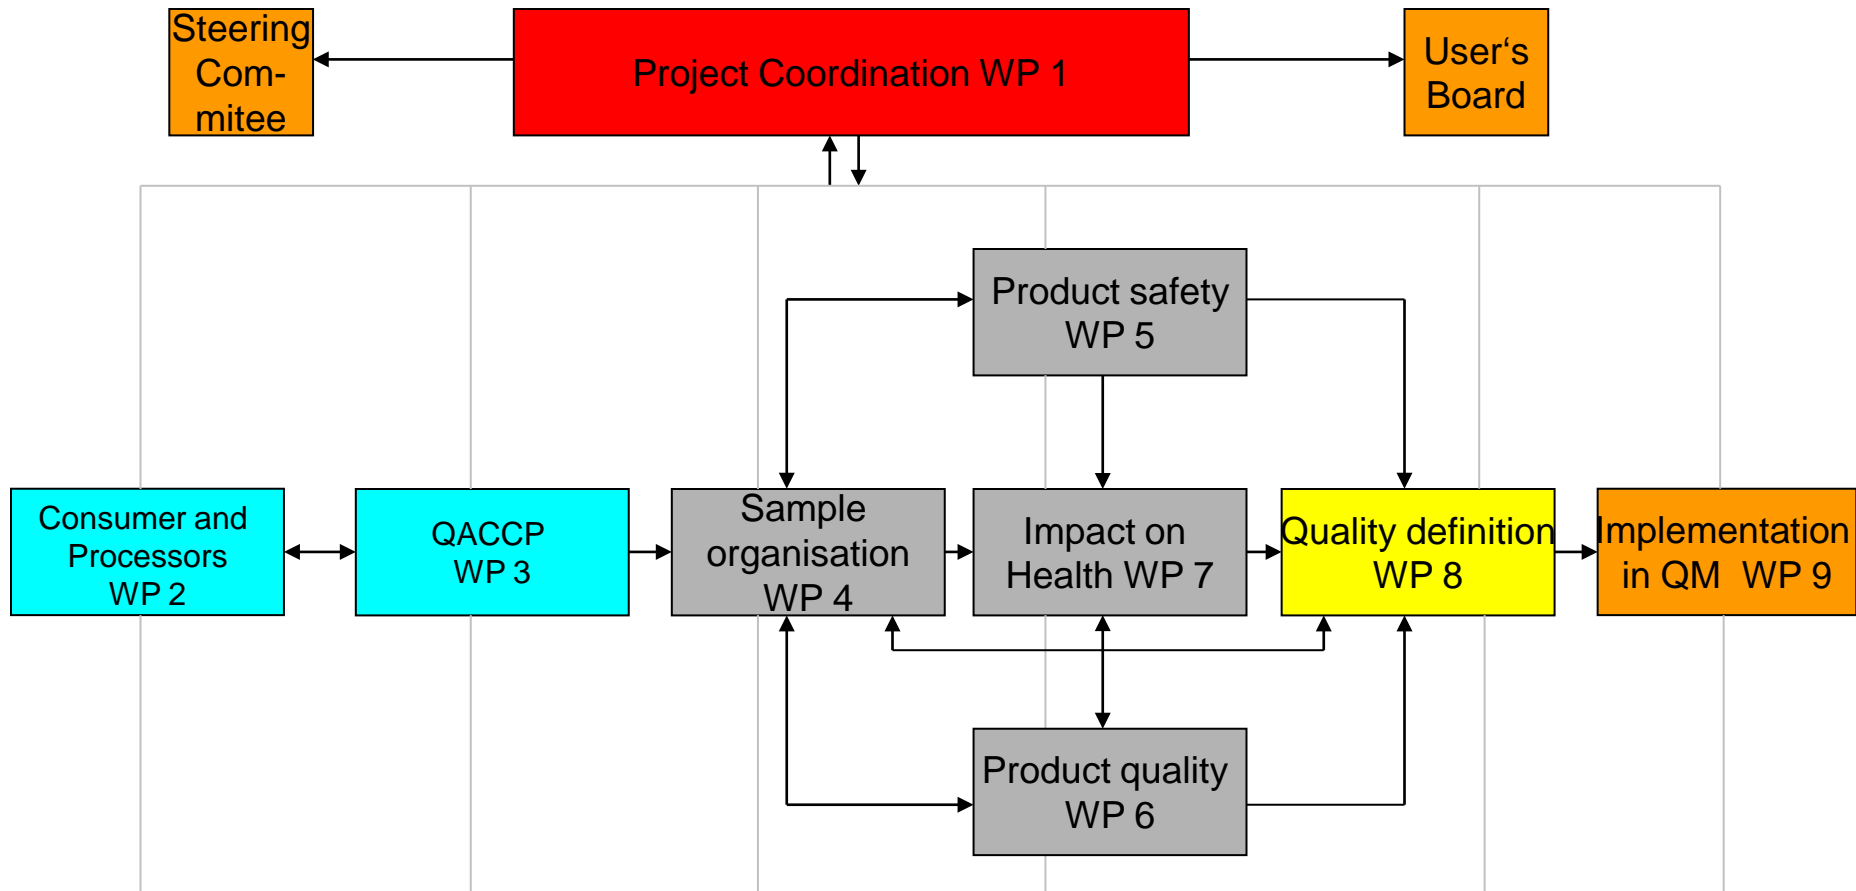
Steering Com- mitee

Project Coordination WP 1

User‘s Board

Product safety WP 5

Consumer and Processors WP 2

QACCP WP 3

Sample organisation WP 4

Impact on Health WP 7

Quality definition WP 8

Implementation in QM WP 9

Product quality WP 6